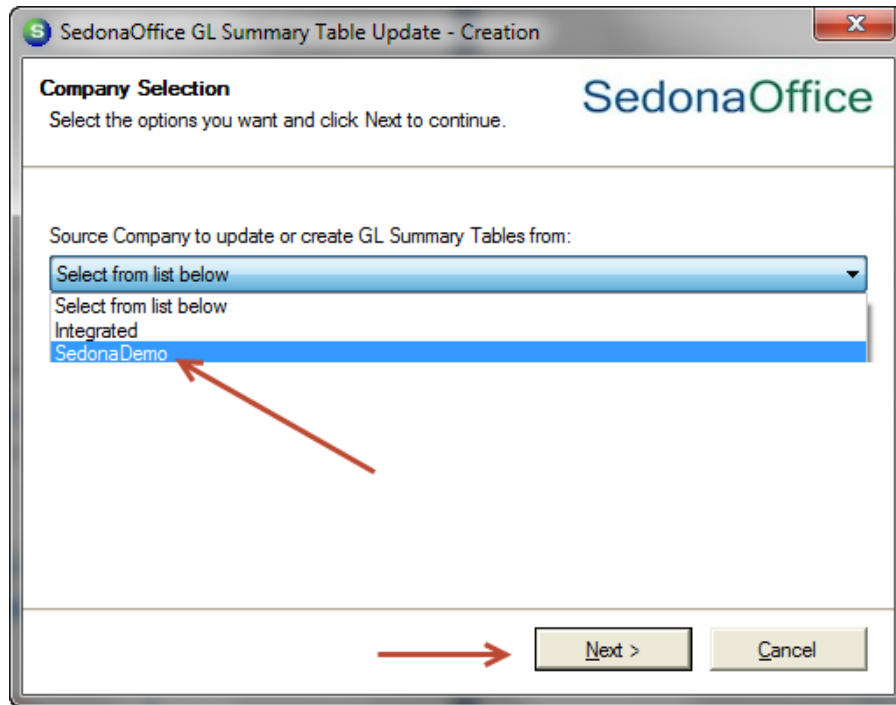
SedonaOffice GL Summary Table Update - Creation

Company Selection
Select the options you want and click Next to continue.

SedonaOffice

Source Company to update or create GL Summary Tables from:

Select from list below

Select from list below
Integrated
SedonaDemo

Next >

Cancel